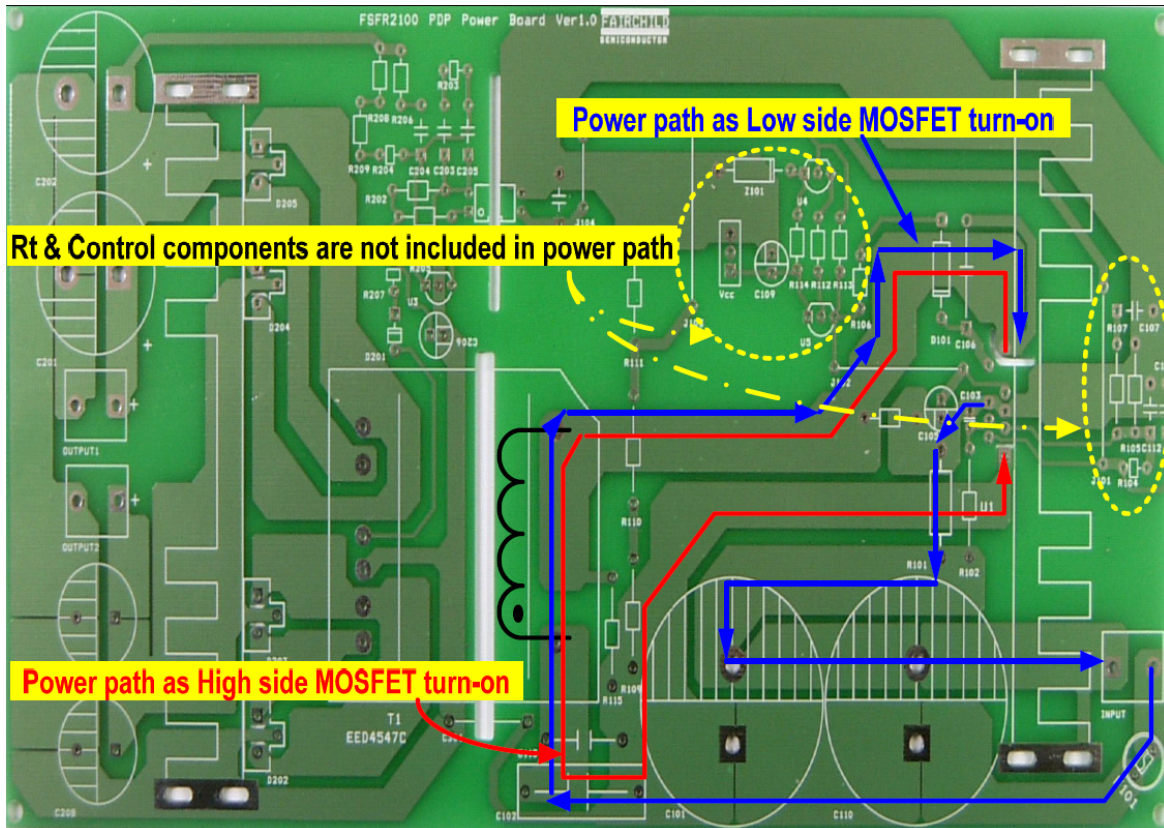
FSFR2100 PDP Power Board Ver1.0 FAIRCHILD SEMICONDUCTOR

Power path as Low side MOSFET turn-on

Rt & Control components are not included in power path

Power path as High side MOSFET turn-on

C202
C201
C208
D205
D204
D202
OUTPUT1
OUTPUT2
R208
R206
R203
R209
R204
C204
C203
C205
R202
R207
U3
D201
Z101
U4
Vcc
C109
R114
R112
R113
R106
U5
D101
C106
R107
C107
R111
R110
C103
C105
R105
C112
R104
U1
R101
R102
R109
R115
T1
EED4547C
C102
C101
C110
INPUT